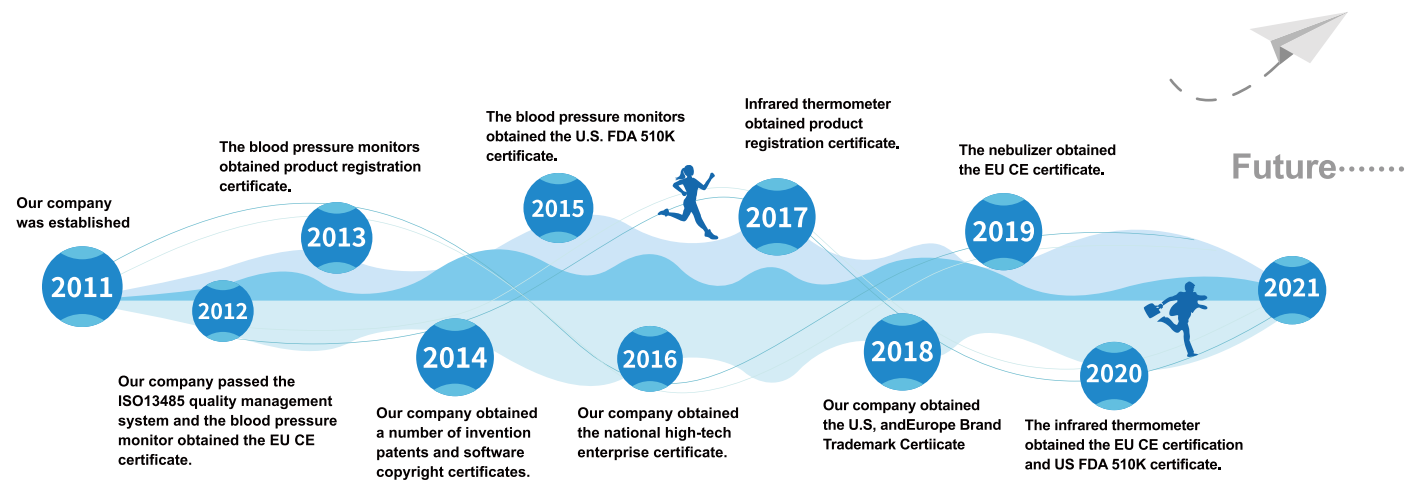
Our company was established

2011

The blood pressure monitors obtained product registration certificate.

2013

2012

Our company passed the ISO13485 quality management system and the blood pressure monitor obtained the EU CE certificate.

The blood pressure monitors obtained the U.S. FDA 510K certificate.

2015

2014

Our company obtained a number of invention patents and software copyright certificates.

Infrared thermometer obtained product registration certificate.

2017

2016

Our company obtained the national high-tech enterprise certificate.

The nebulizer obtained the EU CE certificate.

2019

2018

Our company obtained the U.S, andEurope Brand Trademark Certiicate

2020

The infrared thermometer obtained the EU CE certification and US FDA 510K certificate.

Future

2021